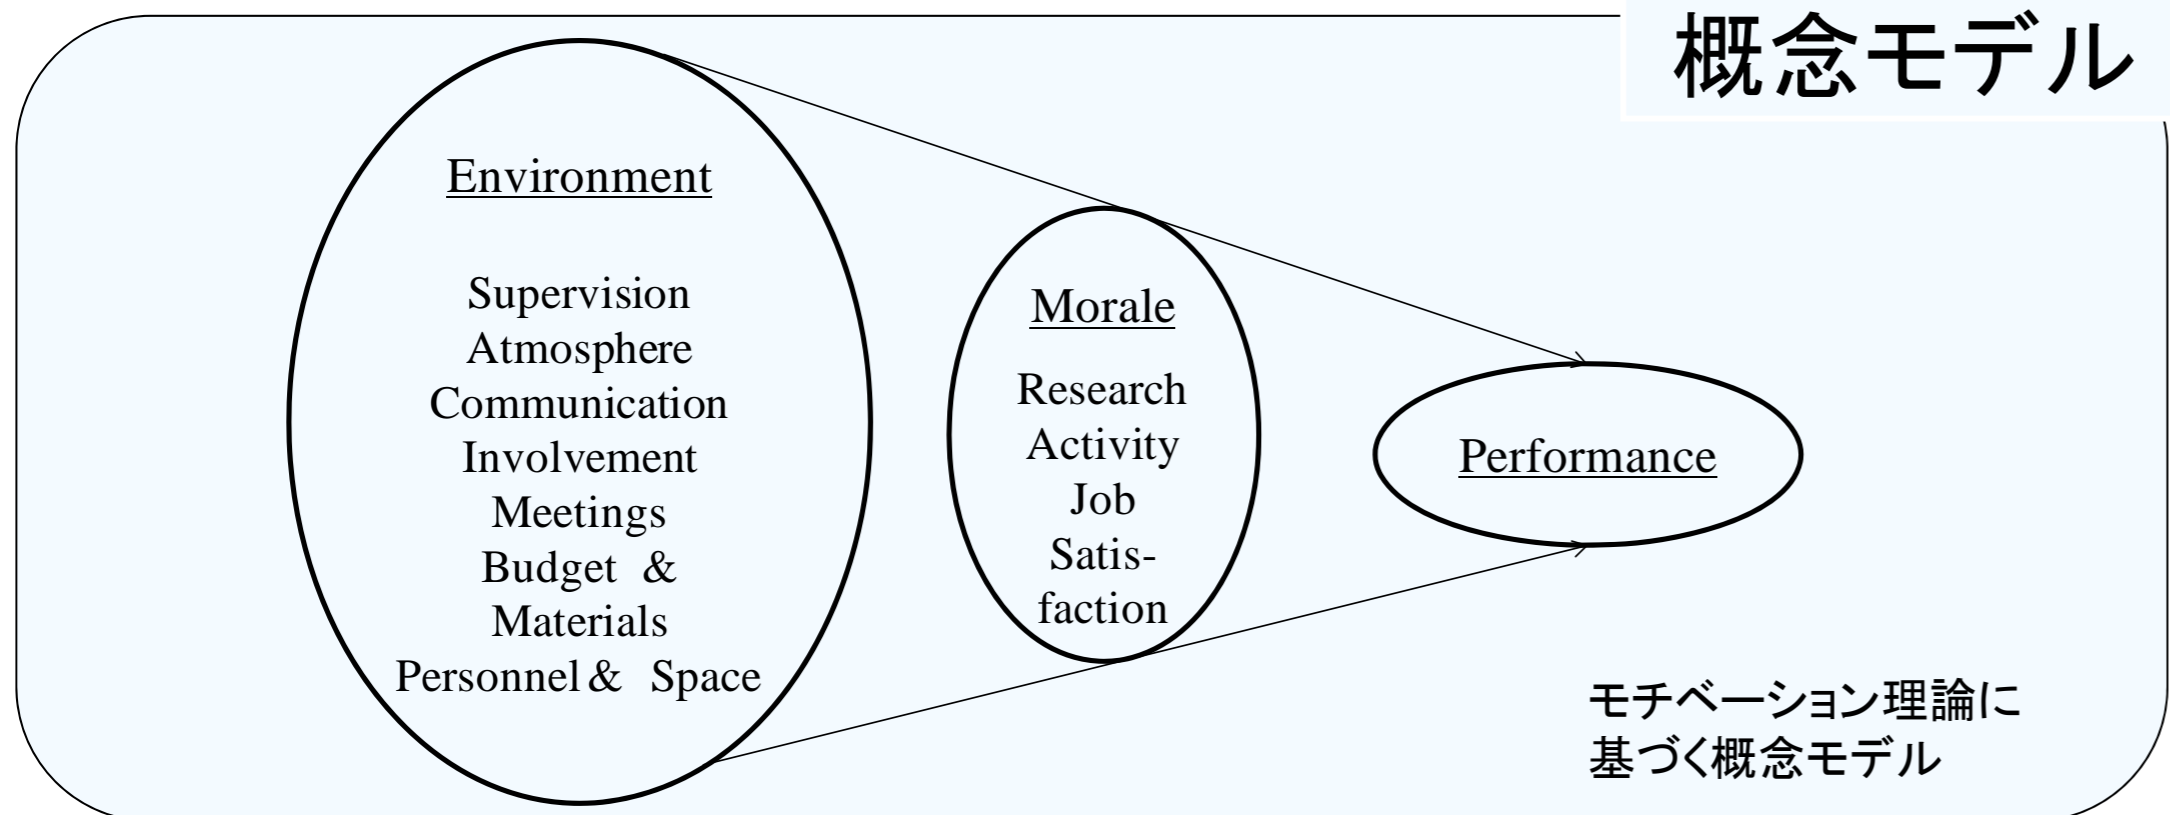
概念モデル

Environment

Supervision
Atmosphere
Communication
Involvement
Meetings
Budget &
Materials
Personnel & Space

Morale

Research
Activity
Job
Satisfaction

Performance

モチベーション理論に
基づく概念モデル